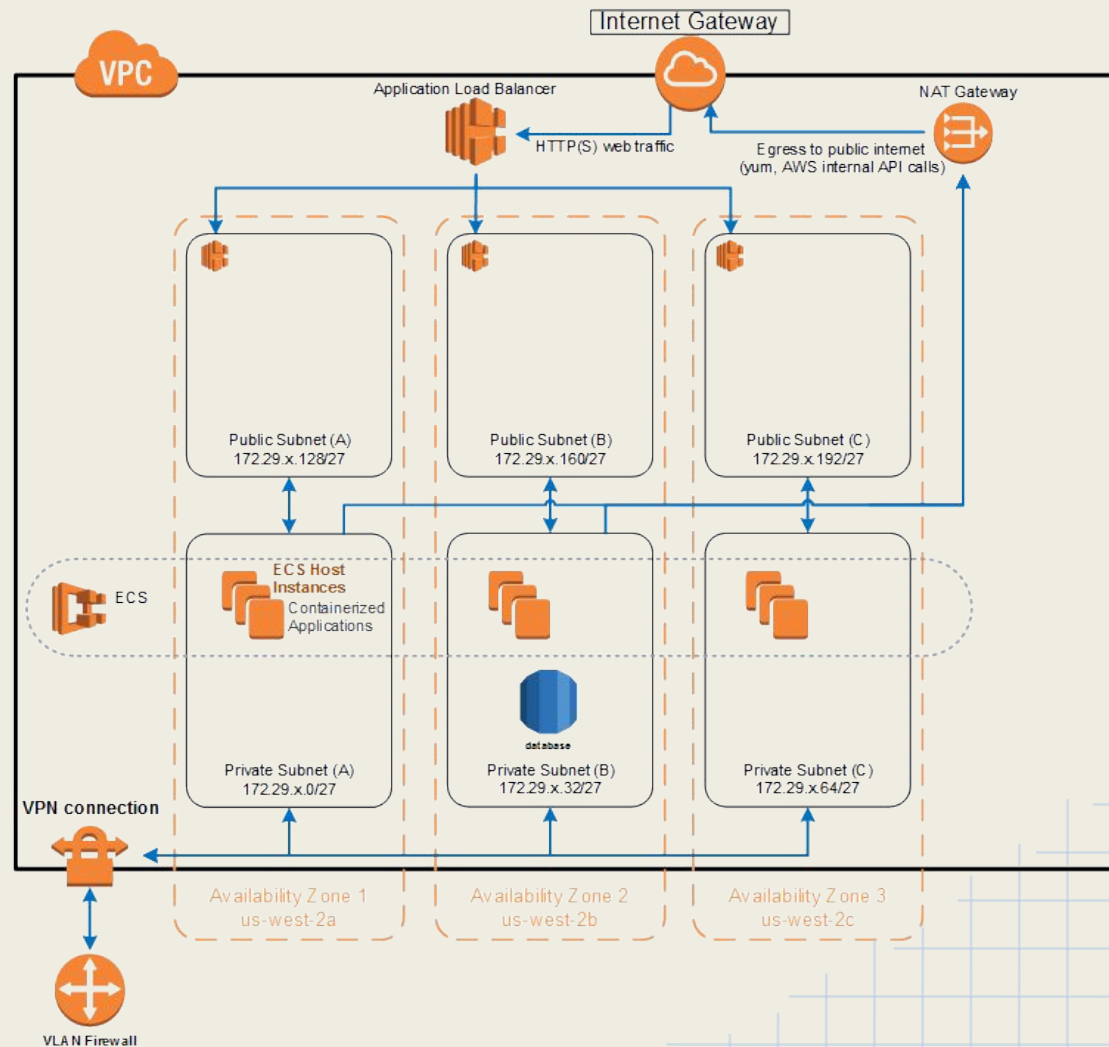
Internet Gateway

VPC

Application Load Balancer

HTTP(S) web traffic

NAT Gateway

Egress to public internet (yum, AWS internal API calls)

Public Subnet (A)
172.29.x.128/27

Public Subnet (B)
172.29.x.160/27

Public Subnet (C)
172.29.x.192/27

ECS

ECS Host Instances

Containerized Applications

database

Private Subnet (A)
172.29.x.0/27

Private Subnet (B)
172.29.x.32/27

Private Subnet (C)
172.29.x.64/27

VPN connection

Availability Zone 1
us-west-2a

Availability Zone 2
us-west-2b

Availability Zone 3
us-west-2c

VLAN Firewall